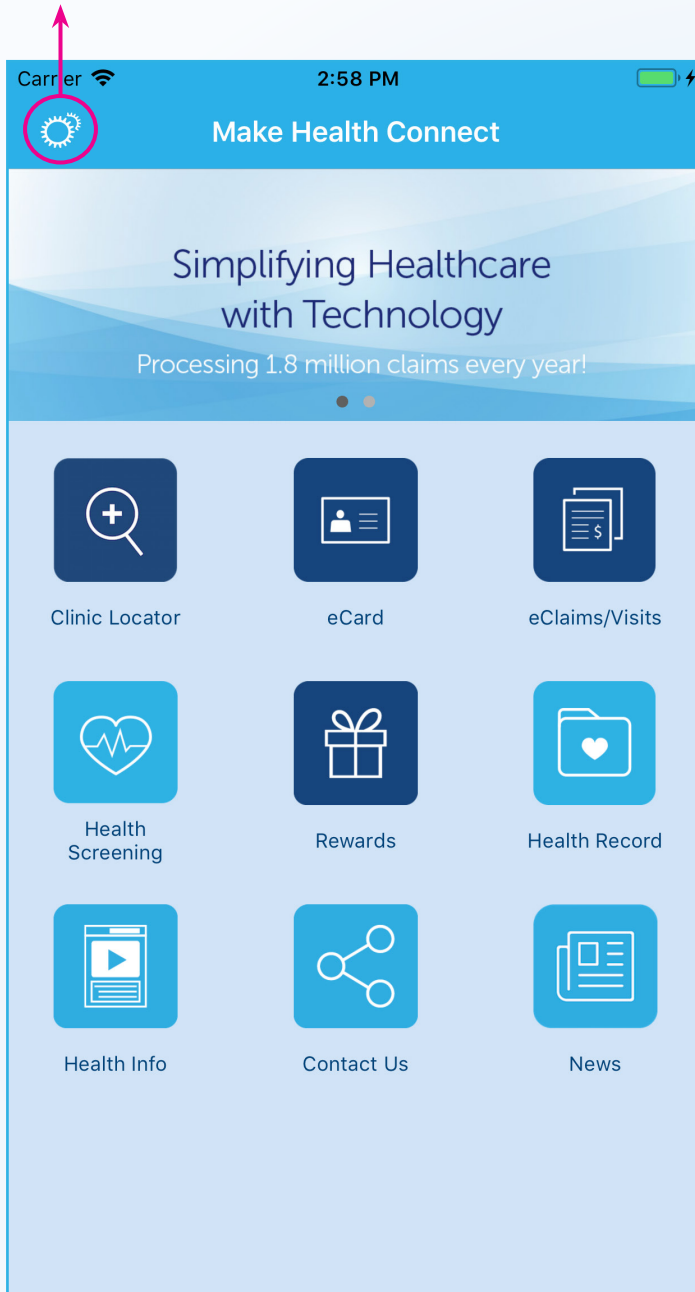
Carrier
2:58 PM
Make Health Connect

Simplifying Healthcare with Technology
Processing 1.8 million claims every year!

Clinic Locator
eCard
eClaims/Visits
Health Screening
Rewards
Health Record
Health Info
Contact Us
News